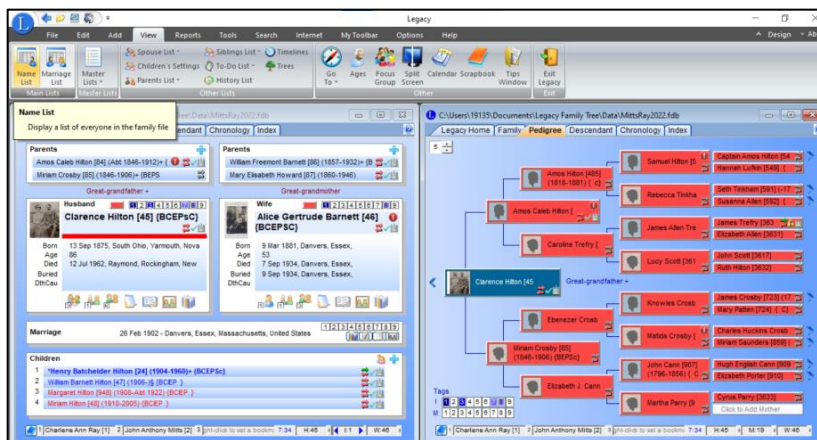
Legacy

File Edit Add View Reports Tools Search Internet My Toolbar Options Help

Design

Spouse List
Siblings List
Timelines
Children's Settings
To-Do List
Trees
Parents List
History List

Name List
Marriage List
Master Lists
Main Lists
Master Lists
Other Lists

Go To
Ages
Focus Group
Split Screen
Calendar
Scrapbook
Tips Window
Exit Legacy
Other
Exit

Name List
Display a list of everyone in the family file

ee\Data\MittsRay2022.fdb
endant Chronology Index

Parents
Amos Caleb Hilton [84] (Abt 1846-1912)+
Miriam Crosby [85] (1846-1906)+ (BEPS

Parents
William Freemont Barnett [86] (1857-1932)+ (B
Mary Elisabeth Howard [87] (1860-1946)

Great-grandfather +
Great-grandmother

Husband 1 2 3 4 5 6 7 8 9
Clarence Hilton [45] [BCEPSc]
Born 13 Sep 1875, South Ohio, Yarmouth, Nova
Age 86
Died 12 Jul 1962, Raymond, Rockingham, New
Buried
DthCau

Wife 1 2 3 4 5 6 7 8 9
Alice Gertrude Barnett [46] [BCEPSC]
Born 9 Mar 1881, Danvers, Essex,
Age 53
Died 7 Sep 1934, Danvers, Essex,
Buried 9 Sep 1934, Danvers, Essex,
DthCau

Marriage 26 Feb 1902 - Danvers, Essex, Massachusetts, United States 1 2 3 4 5 6 7 8 9

Children
1 *Henry Batchelder Hilton [24] (1904-1960)+ (BCEPSc)
2 William Barnett Hilton [47] (1906-)§ [BCEP ]
3 Margaret Hilton [948] (1908-Abt 1922) (BCEP )
4 Miriam Hilton [48] (1910-2005) (BCEP )

1 Charlene Ann Ray [1] 2 John Anthony Mitts [2] 3 ctrl-click to set a bookm 7:34 H:45 1:1 W:46

C:\Users\19135\Documents\Legacy Family Tree\Data\MittsRay2022.fdb
Legacy Home Family Pedigree Descendant Chronology Index

5

Samuel Hilton [5
Captain Amos Hilton [54
Hannah Lufkin [549] ( C
Amos Hilton [485] (1816-1881) ( c]
Rebecca Tinkha
Seth Tinkham [591] (-17
Susanna Allen [592] ( C
Amos Caleb Hilton [
James Allen Tra
James Treffry [363
Elizabeth Allen [3631]
Caroline Trefry [
Lucy Scott [361
John Scott [3617]
Ruth Hilton [3632]
Clarence Hilton [45
Great-grandfather +
Knowles Crosb
James Crosby [723] (17
Mary Patten [724] ( C)
Ebenezer Crosb
Matilda Crosby [
Charles Huckins Crosb
Miriam Saunders [859] (
Miriam Crosby [85] (1846-1906) [BEPSc]
John Cann [907] (1796-1856) [ C
Hugh English Cann [909
Elizabeth Porter [910]
Elizabeth J. Cann
Martha Perry [9
Cyrus Perry [3633]
Click to Add Mother

Tags
1 2 3 4 5 6 7 8 9
M 1 2 3 4 5 6 7 8 9

1 Charlene Ann Ray [1] 2 John Anthony Mitts [2] 3 ctrl-click to set a bookm 7:34 H:45 M:19 W:46